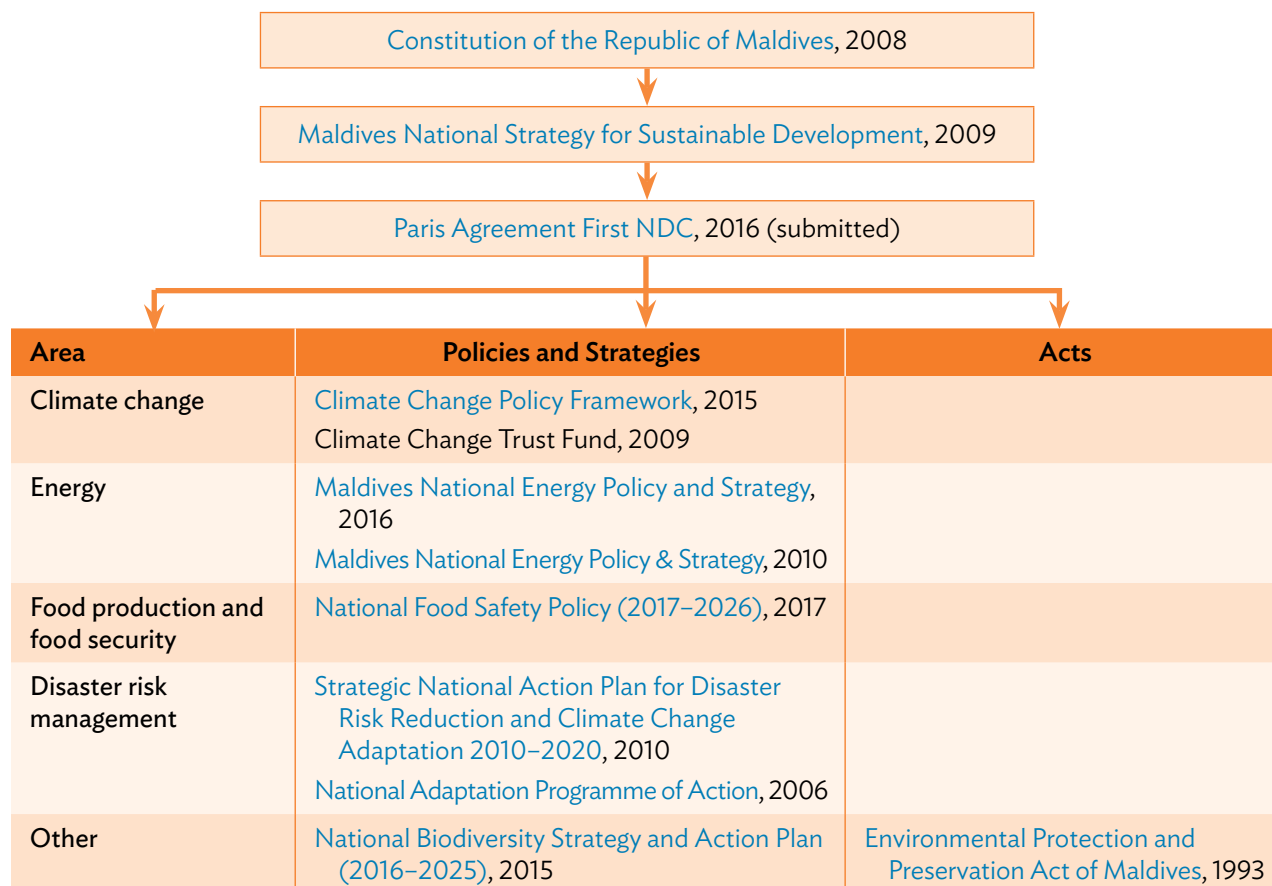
Constitution of the Republic of Maldives, 2008

Maldives National Strategy for Sustainable Development, 2009

Paris Agreement First NDC, 2016 (submitted)

| Area | Policies and Strategies | Acts |
|---|---|---|
| Climate change | Climate Change Policy Framework, 2015<br>Climate Change Trust Fund, 2009 | |
| Energy | Maldives National Energy Policy and Strategy, 2016<br>Maldives National Energy Policy & Strategy, 2010 | |
| Food production and food security | National Food Safety Policy (2017–2026), 2017 | |
| Disaster risk management | Strategic National Action Plan for Disaster Risk Reduction and Climate Change Adaptation 2010–2020, 2010<br>National Adaptation Programme of Action, 2006 | |
| Other | National Biodiversity Strategy and Action Plan (2016–2025), 2015 | Environmental Protection and Preservation Act of Maldives, 1993 |